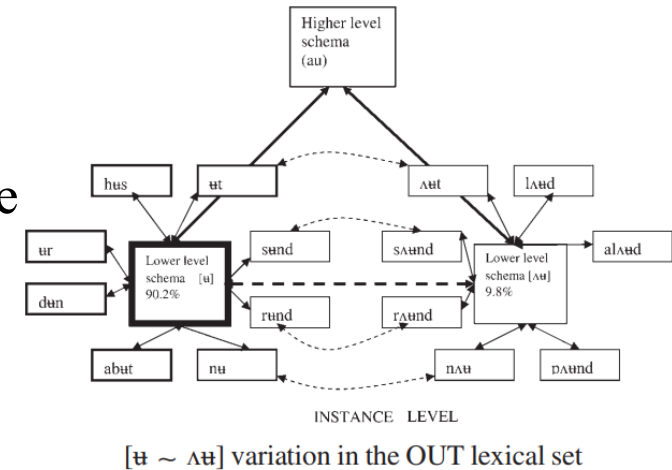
Higher level schema (au)

e

hʉs

ʉt

ʌʉt

lʌʉd

ʉr

dʉn

Lower level schema [ʉ] 90.2%

sʉnd

rʉnd

sʌʉnd

rʌʉnd

Lower level schema [ʌʉ] 9.8%

alʌʉd

abʉt

nʉ

nʌʉ

pʌʉnd

INSTANCE LEVEL

[ʉ ~ ʌʉ] variation in the OUT lexical set